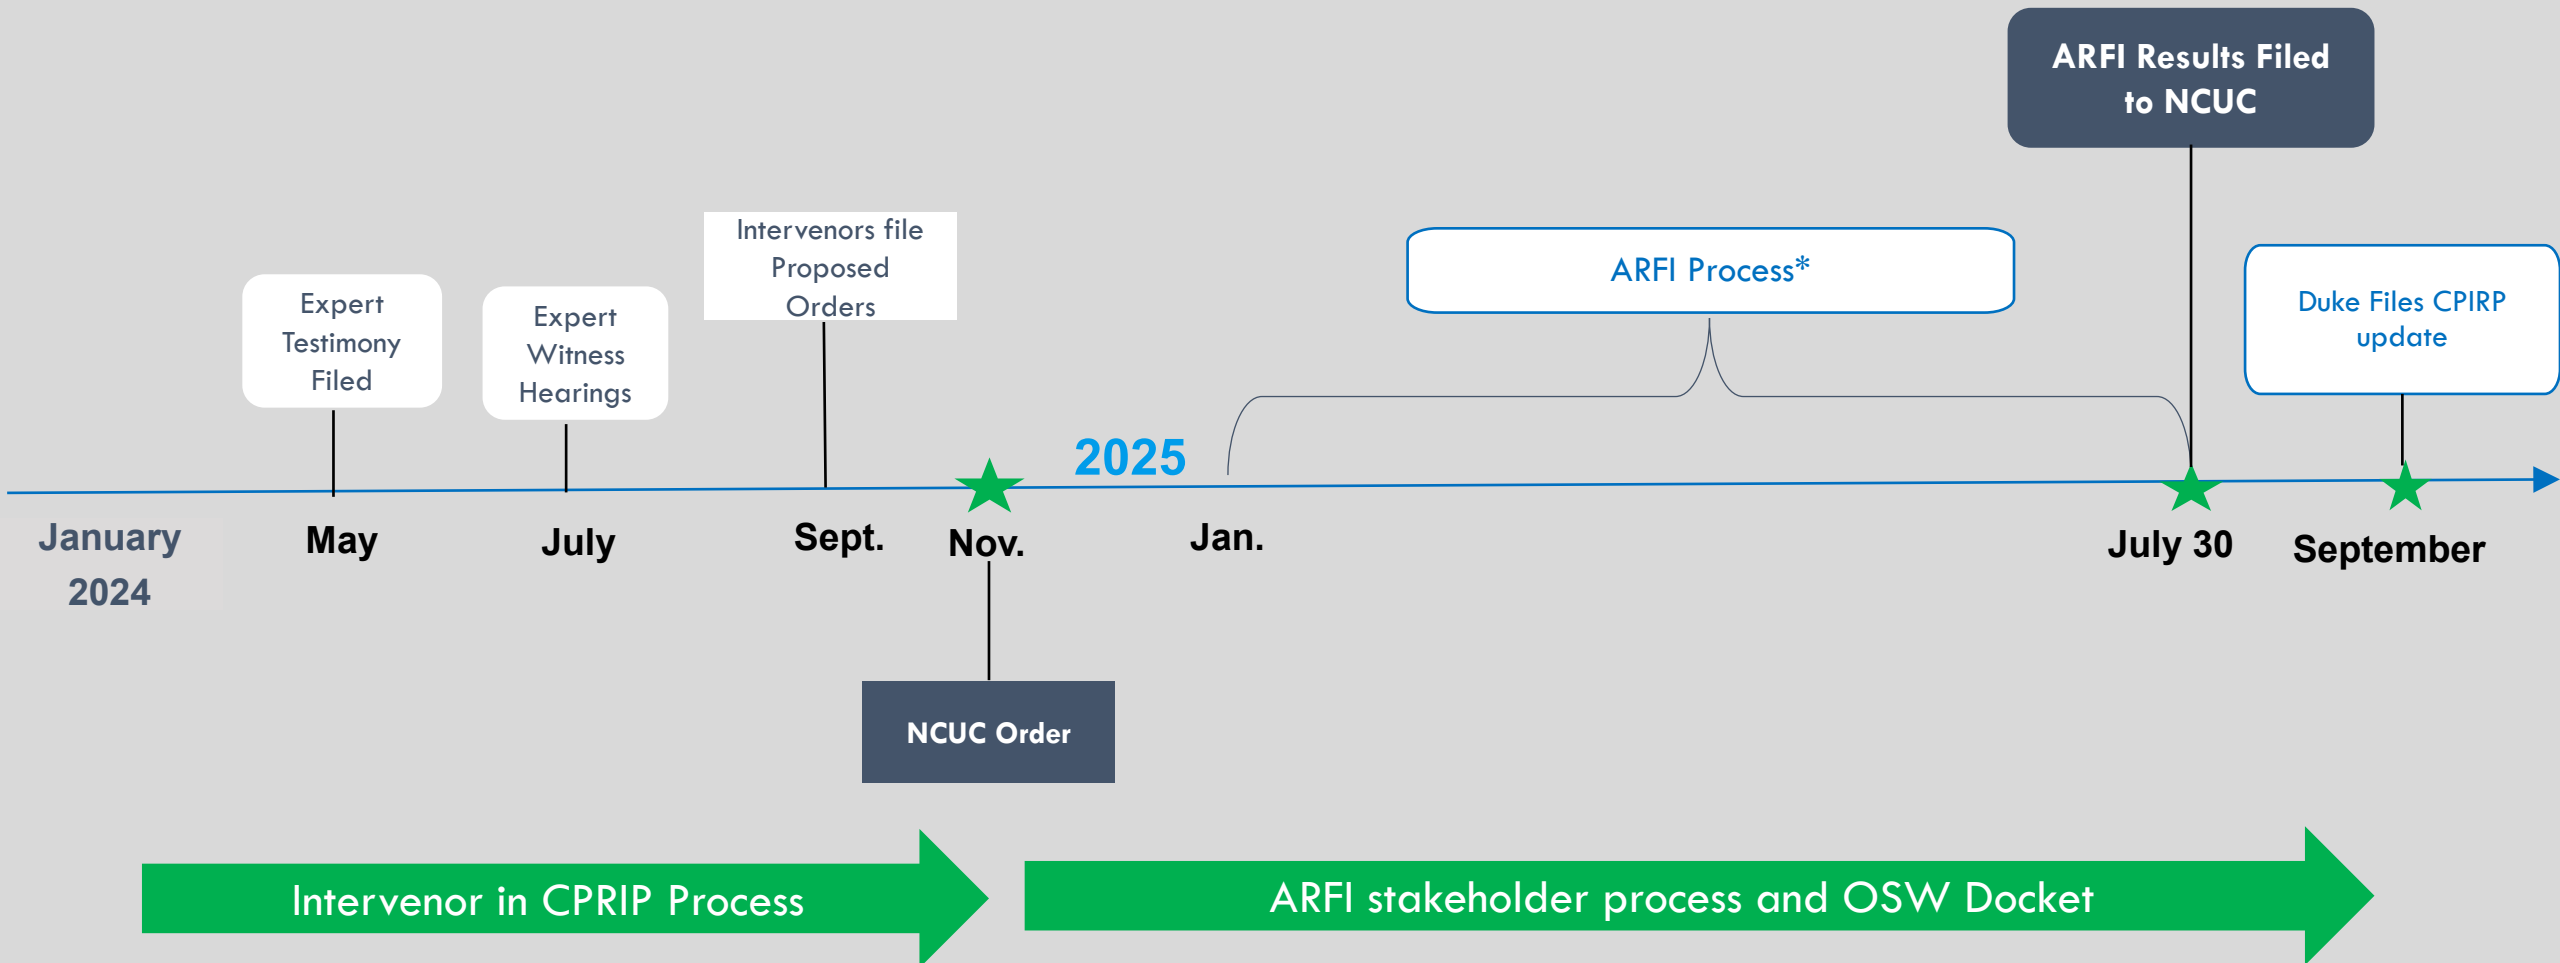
ARFI Results Filed to NCUC

Expert Testimony Filed

Expert Witness Hearings

Intervenors file Proposed Orders

ARFI Process*

Duke Files CPIRP update

2025

January 2024

May

July

Sept.

Nov.

Jan.

July 30

September

NCUC Order

Intervenor in CPRIP Process

ARFI stakeholder process and OSW Docket